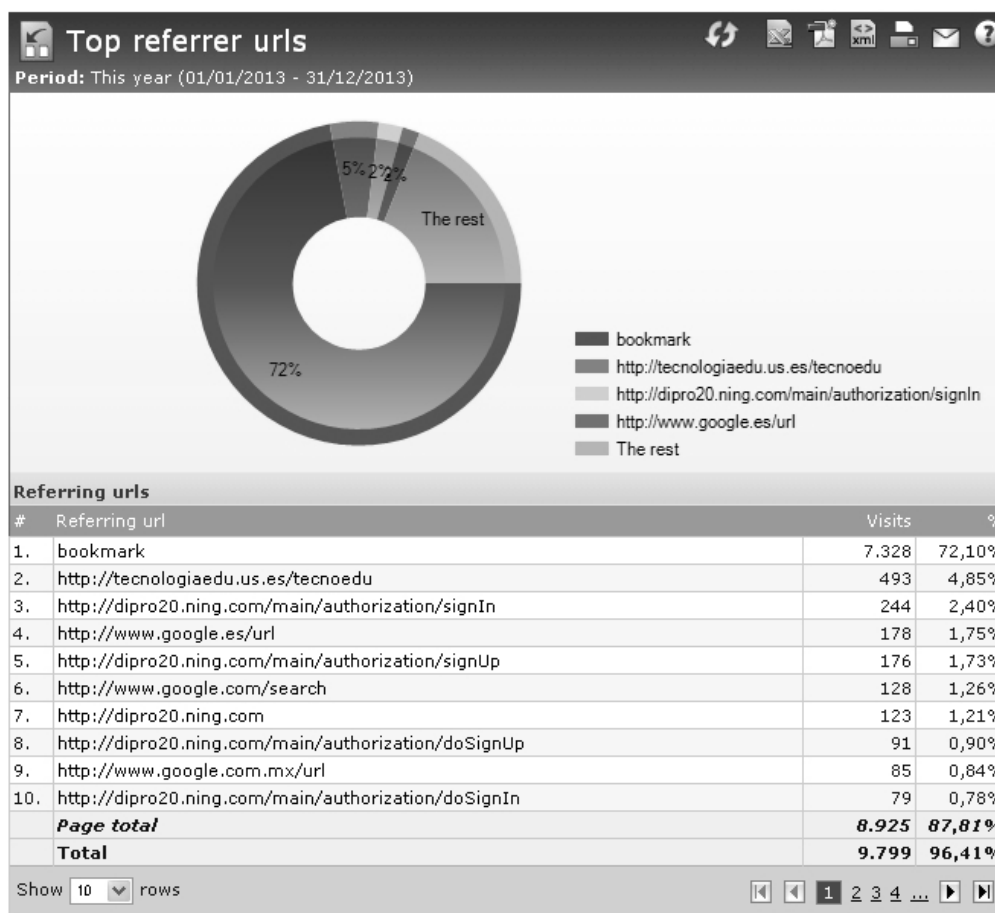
Top referrer urls
Period: This year (01/01/2013 - 31/12/2013)

5% 2% 2%
The rest
72%

bookmark
http://tecnologiaedu.us.es/tecnoedu
http://dipro20.ning.com/main/authorization/signIn
http://www.google.es/url
The rest

Referring urls

| # | Referring url | Visits | % |
|---|---|---|---|
| 1. | bookmark | 7.328 | 72,10% |
| 2. | http://tecnologiaedu.us.es/tecnoedu | 493 | 4,85% |
| 3. | http://dipro20.ning.com/main/authorization/signIn | 244 | 2,40% |
| 4. | http://www.google.es/url | 178 | 1,75% |
| 5. | http://dipro20.ning.com/main/authorization/signUp | 176 | 1,73% |
| 6. | http://www.google.com/search | 128 | 1,26% |
| 7. | http://dipro20.ning.com | 123 | 1,21% |
| 8. | http://dipro20.ning.com/main/authorization/doSignUp | 91 | 0,90% |
| 9. | http://www.google.com.mx/url | 85 | 0,84% |
| 10. | http://dipro20.ning.com/main/authorization/doSignIn | 79 | 0,78% |
| | Page total | 8.925 | 87,81% |
| | Total | 9.799 | 96,41% |

Show 10 rows

1 2 3 4 ...